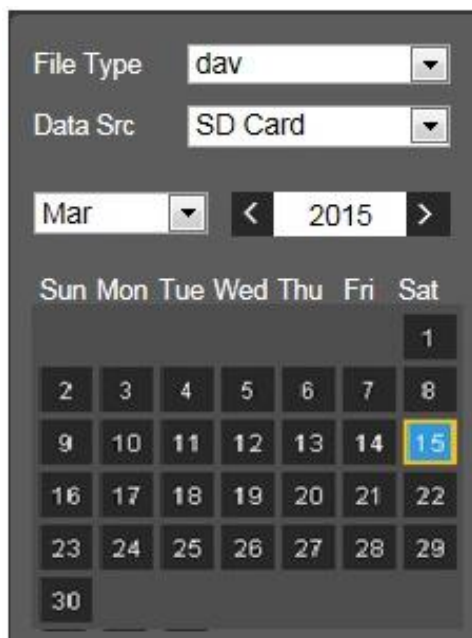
File Type dav
Data Src SD Card

Mar < 2015 >

| Sun | Mon | Tue | Wed | Thu | Fri | Sat |
|---|---|---|---|---|---|---|
| | | | | | | 1 |
| 2 | 3 | 4 | 5 | 6 | 7 | 8 |
| 9 | 10 | 11 | 12 | 13 | 14 | 15 |
| 16 | 17 | 18 | 19 | 20 | 21 | 22 |
| 23 | 24 | 25 | 26 | 27 | 28 | 29 |
| 30 | | | | | | |